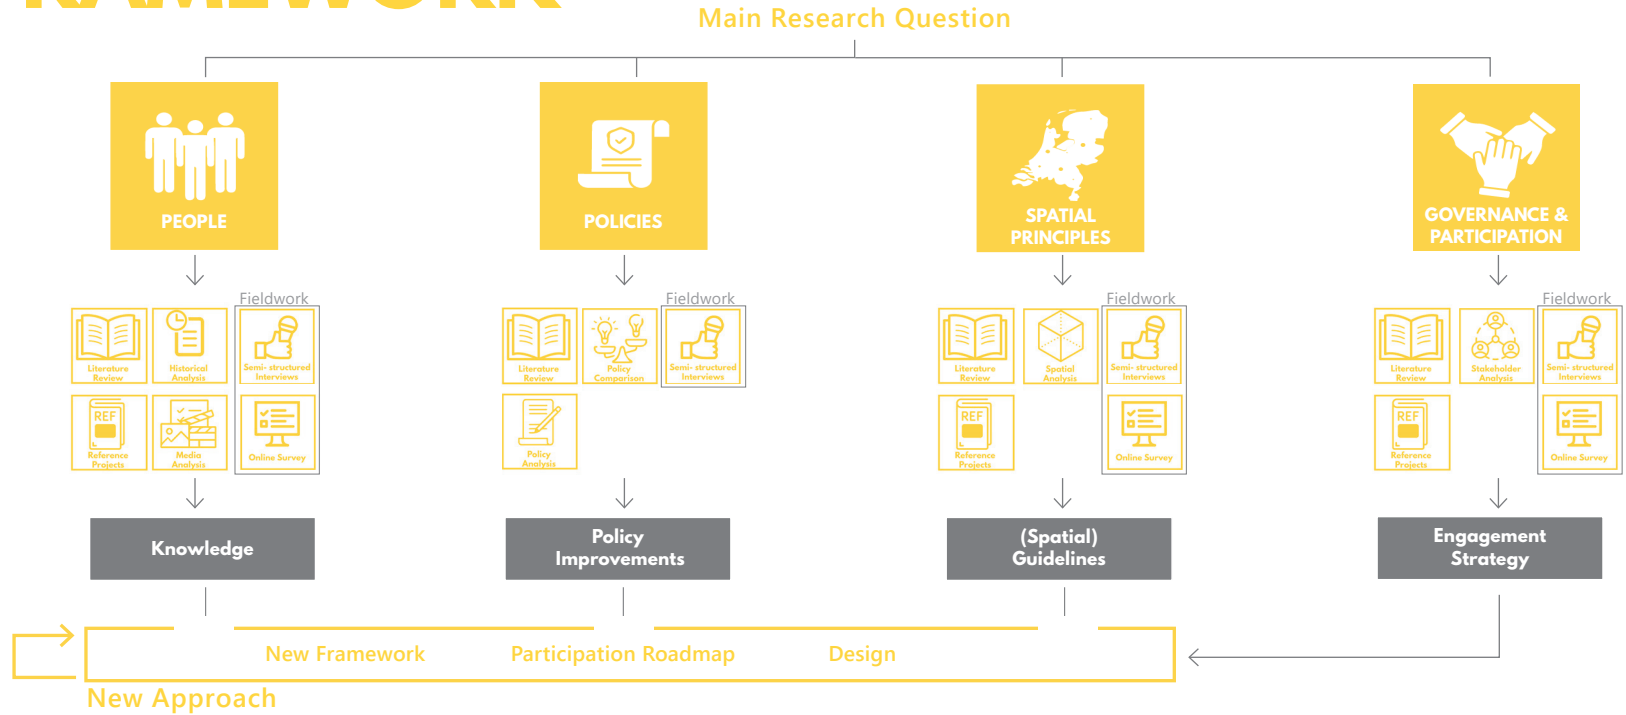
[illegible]

Main Research Question

PEOPLE

POLICIES

SPATIAL PRINCIPLES

GOVERNANCE & PARTICIPATION

Fieldwork

Literature Review

Historical Analysis

Semi- structured Interviews

REF

Reference Projects

Media Analysis

Online Survey

Fieldwork

Literature Review

Policy Comparison

Semi- structured Interviews

Policy Analysis

Fieldwork

Literature Review

Spatial Analysis

Semi- structured Interviews

REF

Reference Projects

Online Survey

Fieldwork

Literature Review

Stakeholder Analysis

Semi- structured Interviews

REF

Reference Projects

Online Survey

Knowledge

Policy Improvements

(Spatial) Guidelines

Engagement Strategy

New Framework

Participation Roadmap

Design

New Approach